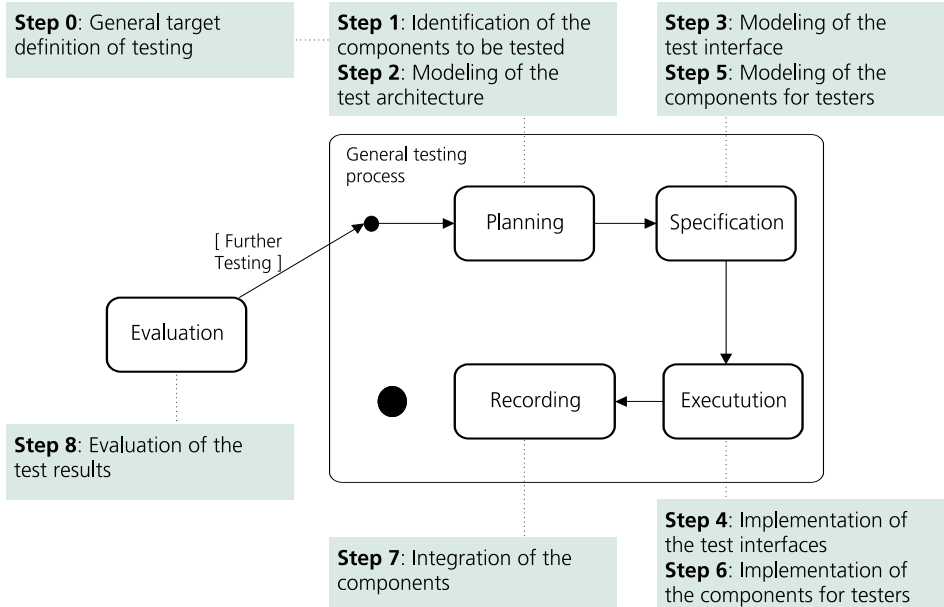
**Step 0**: General target definition of testing

**Step 1**: Identification of the components to be tested
**Step 2**: Modeling of the test architecture

**Step 3**: Modeling of the test interface
**Step 5**: Modeling of the components for testers

General testing process

Planning

Specification

[ Further Testing ]

Evaluation

Recording

Executution

**Step 8**: Evaluation of the test results

**Step 4**: Implementation of the test interfaces
**Step 6**: Implementation of the components for testers

**Step 7**: Integration of the components